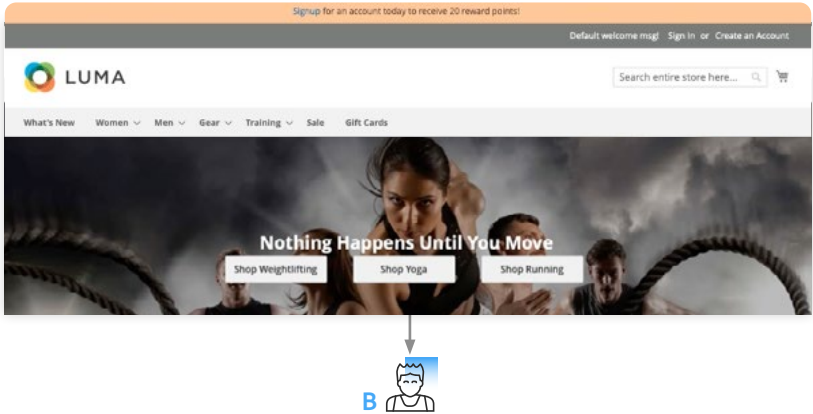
Signup for an account today to receive 20 reward points!

Default welcome msg! Sign In or Create an Account

LUMA

Search entire store here...

What's New Women Men Gear Training Sale Gift Cards

Nothing Happens Until You Move

Shop Weightlifting Shop Yoga Shop Running

B